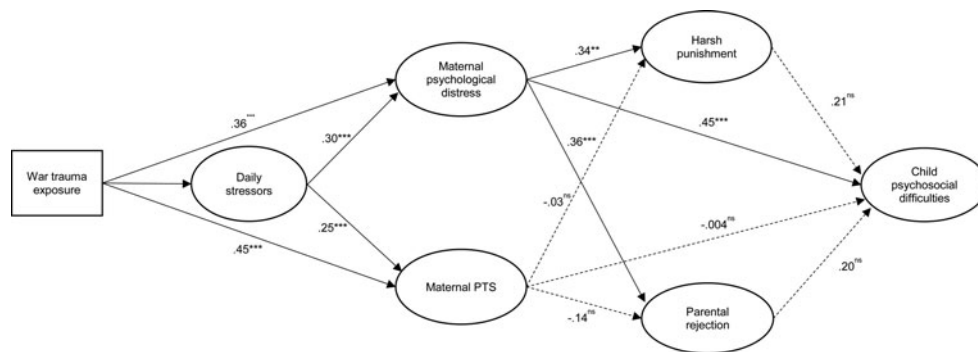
War trauma exposure

Daily stressors

Maternal psychological distress

Maternal PTS

Harsh punishment

Parental rejection

Child psychosocial difficulties

.36***

.30***

.25***

.45***

.34**

.36***

-.03$^{ns}$

.45***

-.004$^{ns}$

-.14$^{ns}$

.21$^{ns}$

.20$^{ns}$